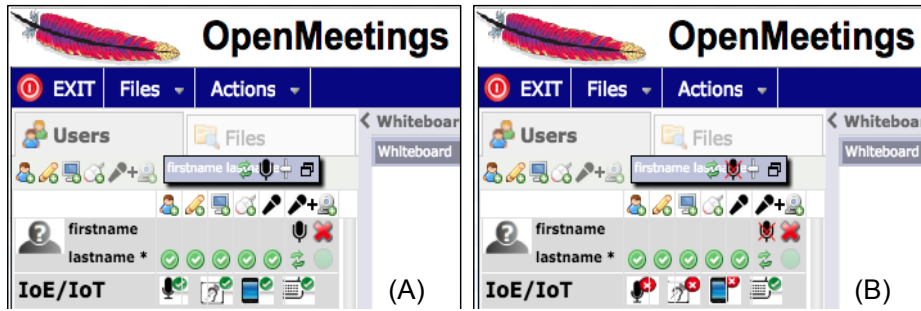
OpenMeetings

EXIT | Files | Actions

Users | Files | Whiteboar

Whiteboard

firstname las

firstname

lastname *

IoE/IoT

(A)

OpenMeetings

EXIT | Files | Actions

Users | Files | Whiteboa

Whiteboard

firstname las

firstname

lastname *

IoE/IoT

(B)